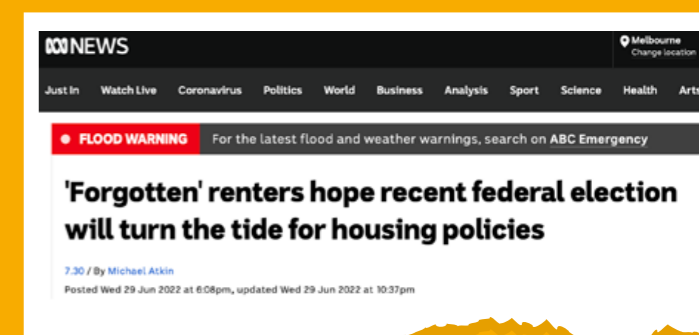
ABC NEWS

Melbourne
Change location

Just In Watch Live Coronavirus Politics World Business Analysis Sport Science Health Arts

FLOOD WARNING For the latest flood and weather warnings, search on ABC Emergency

'Forgotten' renters hope recent federal election will turn the tide for housing policies

7.30 / By Michael Atkin

Posted Wed 29 Jun 2022 at 6:08pm, updated Wed 29 Jun 2022 at 10:37pm